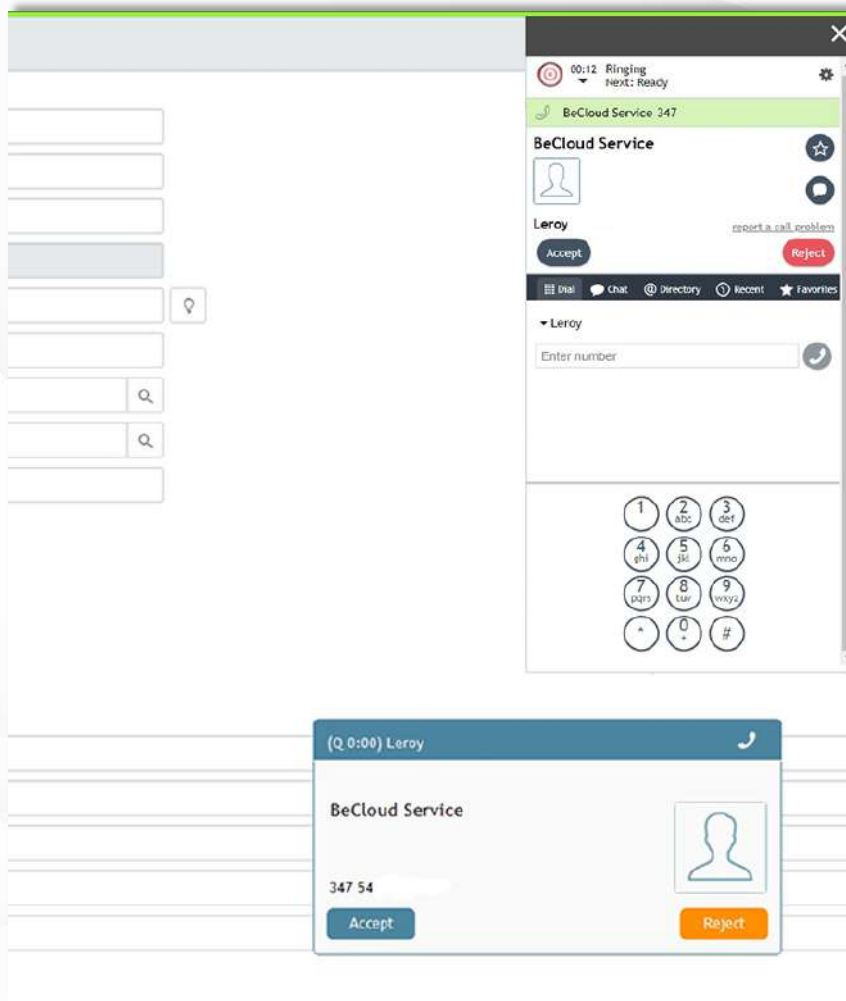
00:12 Ringing
Next: Ready

BeCloud Service 347

BeCloud Service

Leroy
report a call problem

Accept
Reject

Dial Chat Directory Recent Favorites

Leroy

Enter number

1
2 abc
3 def
4 ghi
5 jkl
6 mno
7 pqrs
8 tuv
9 wxyz
*
0 +
#

(Q 0:00) Leroy

BeCloud Service

347 54

Accept
Reject